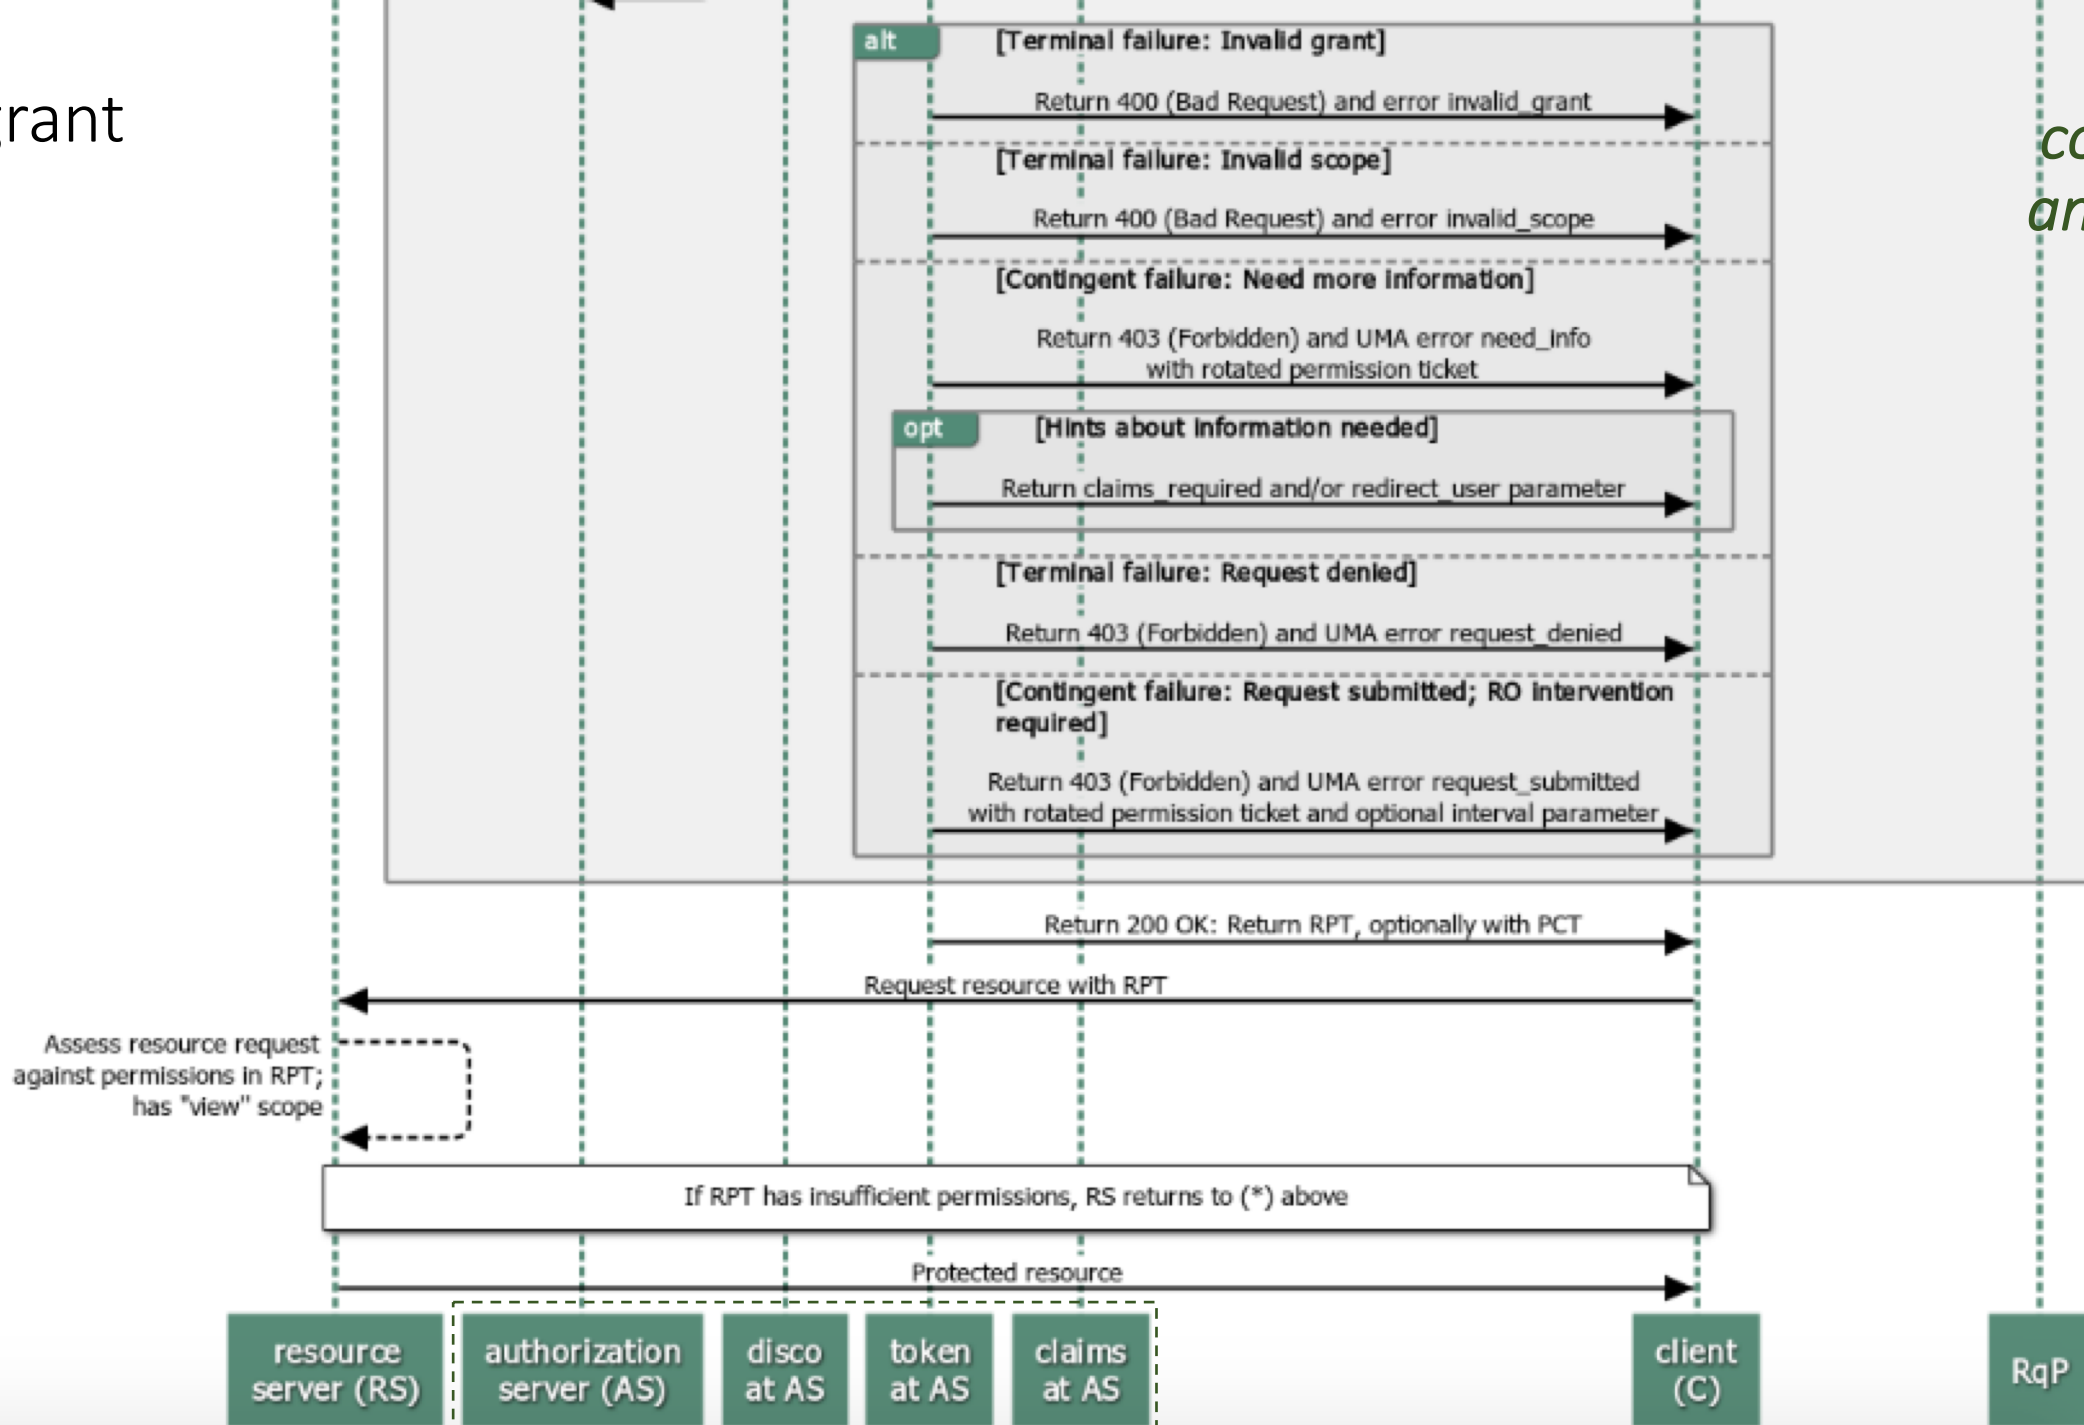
rant

co
ar

alt [Terminal failure: Invalid grant]

Return 400 (Bad Request) and error invalid_grant

[Terminal failure: Invalid scope]

Return 400 (Bad Request) and error invalid_scope

[Contingent failure: Need more information]

Return 403 (Forbidden) and UMA error need_info with rotated permission ticket

opt [Hints about information needed]

Return claims_required and/or redirect_user parameter

[Terminal failure: Request denied]

Return 403 (Forbidden) and UMA error request_denied

[Contingent failure: Request submitted; RO intervention required]

Return 403 (Forbidden) and UMA error request_submitted with rotated permission ticket and optional interval parameter

Return 200 OK: Return RPT, optionally with PCT

Request resource with RPT

Assess resource request against permissions in RPT; has "view" scope

If RPT has insufficient permissions, RS returns to (*) above

Protected resource

resource server (RS)

authorization server (AS)

disco at AS

token at AS

claims at AS

client (C)

RqP